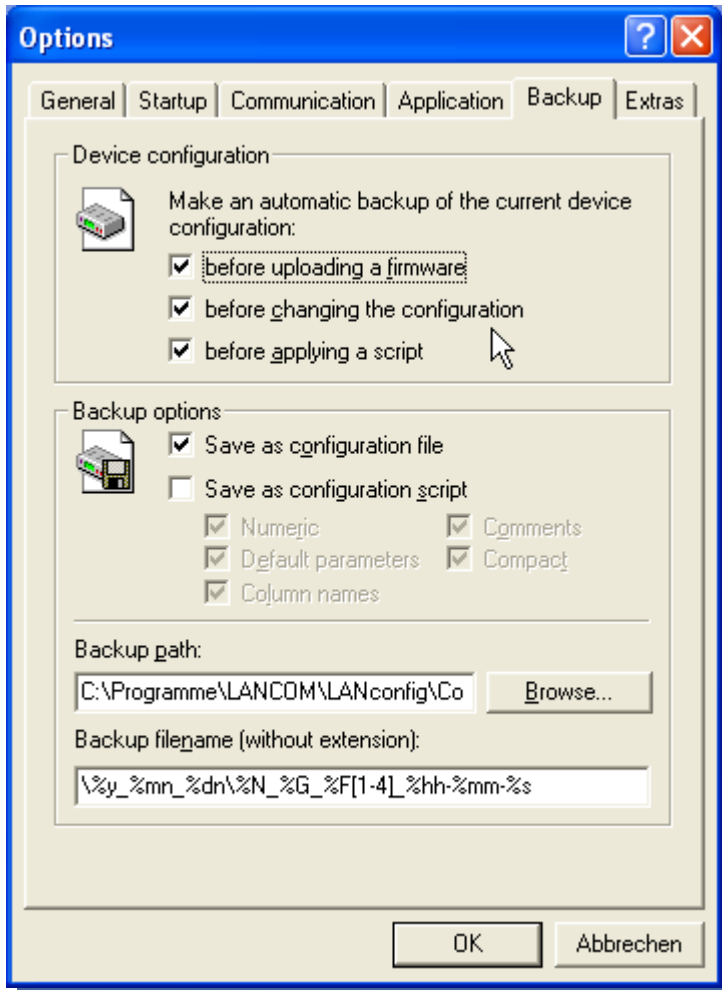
Options

?

General | Startup | Communication | Application | Backup | Extras

Device configuration

Make an automatic backup of the current device configuration:

before uploading a firmware

before changing the configuration

before applying a script

Backup options

Save as configuration file

Save as configuration script

Numeric

Comments

Default parameters

Compact

Column names

Backup path:

C:\Programme\LANCOM\LANconfig\Co

Browse...

Backup filename (without extension):

\%y_%mn_%dn\%N_%G_%F[1-4]_%hh-%mm-%s

OK

Abbrechen